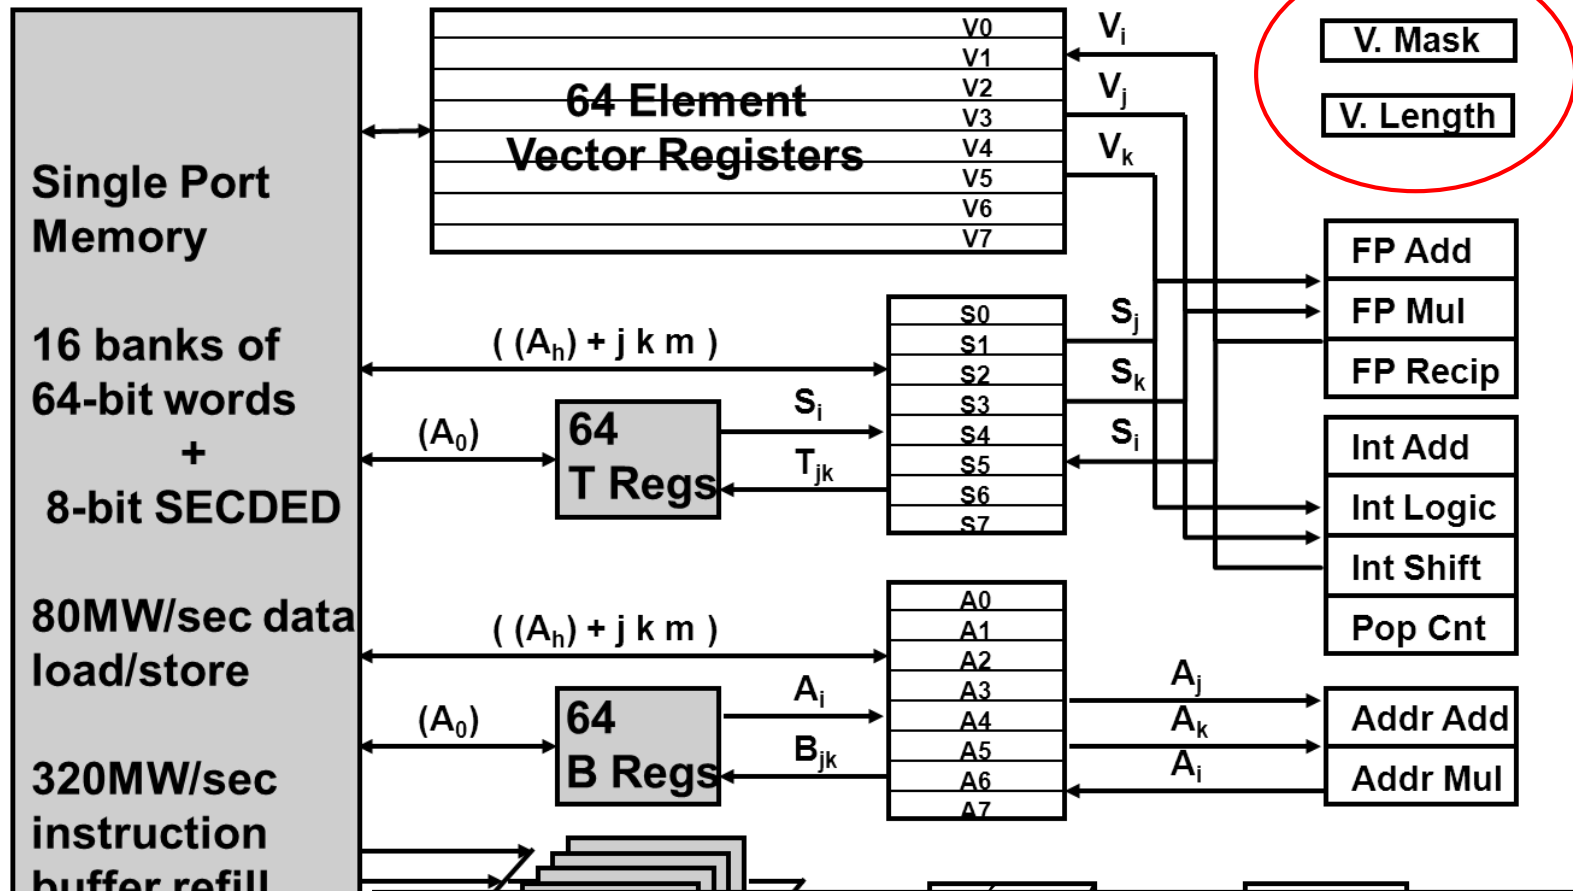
Single Port Memory

16 banks of 64-bit words + 8-bit SECDED

80MW/sec data load/store

320MW/sec instruction buffer refill

64 Element Vector Registers

V0
V1
V2
V3
V4
V5
V6
V7

$V_i$
$V_j$
$V_k$

V. Mask
V. Length

FP Add
FP Mul
FP Recip

Int Add
Int Logic
Int Shift
Pop Cnt

( $(A_h)$ + j k m )

S0
S1
S2
S3
S4
S5
S6
S7

$S_j$
$S_k$
$S_i$

$(A_0)$

64 T Regs

$S_i$
$T_{jk}$

( $(A_h)$ + j k m )

A0
A1
A2
A3
A4
A5
A6
A7

$(A_0)$

64 B Regs

$A_i$
$B_{jk}$

$A_j$
$A_k$
$A_i$

Addr Add
Addr Mul